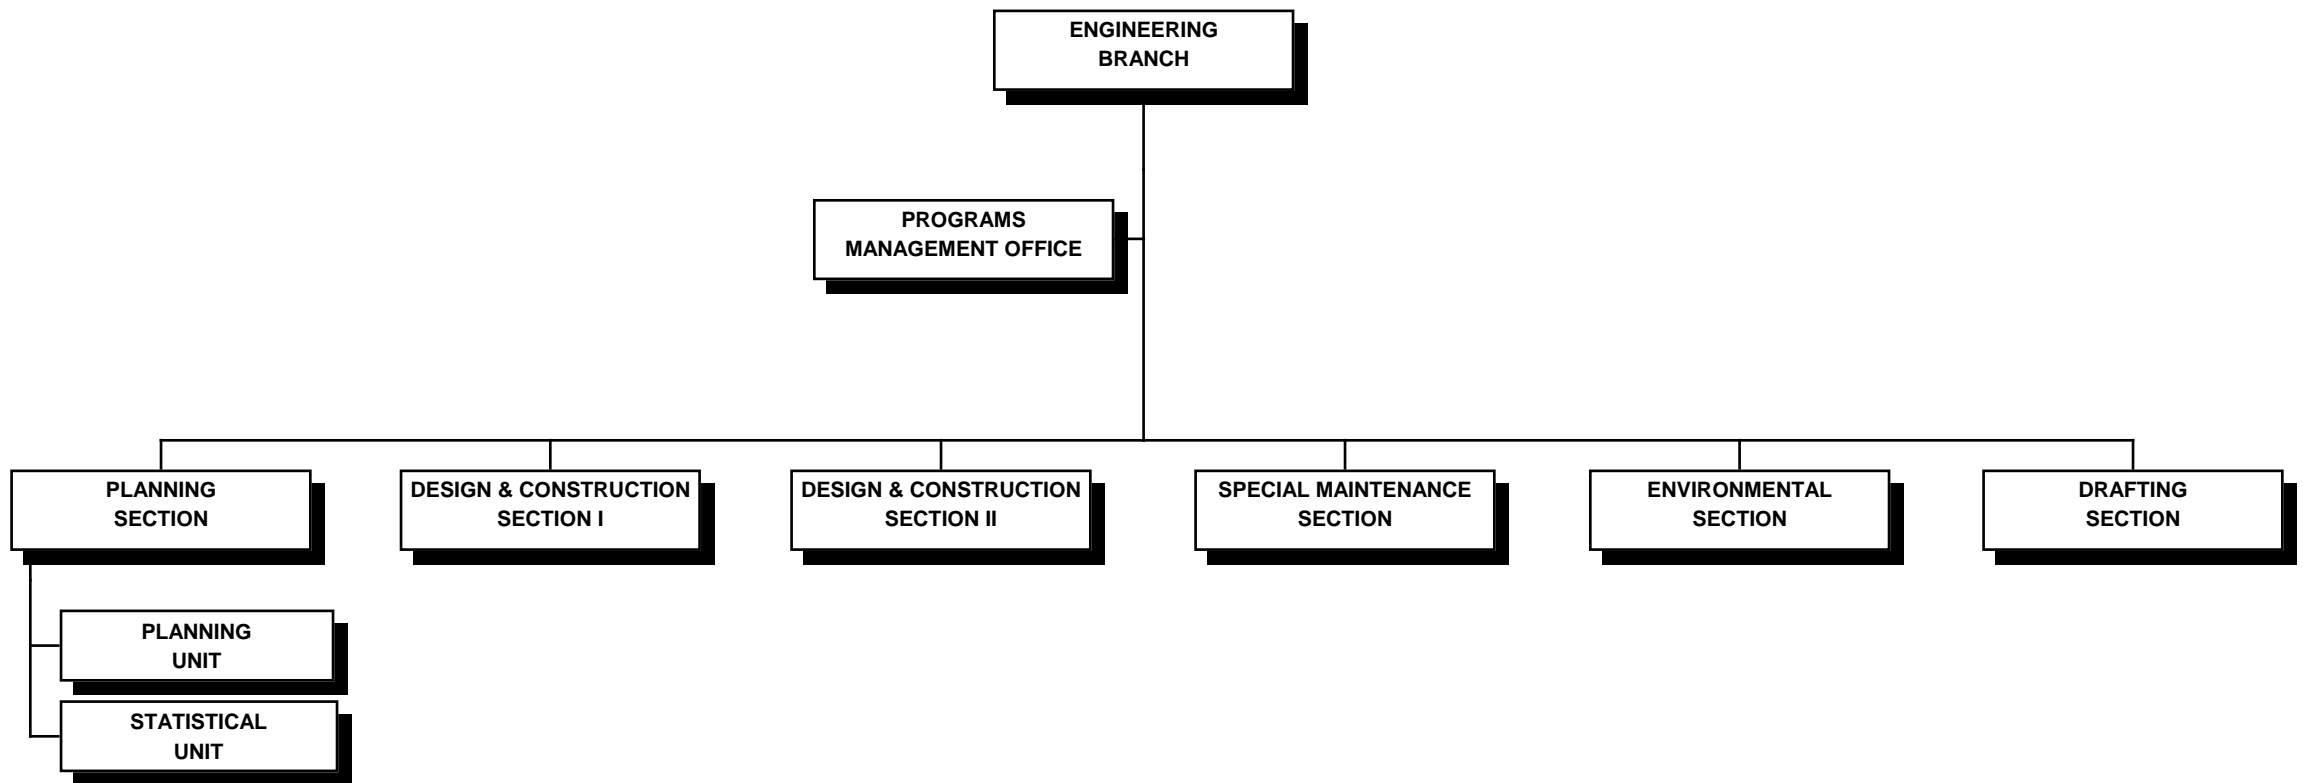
ENGINEERING BRANCH

PROGRAMS MANAGEMENT OFFICE

PLANNING SECTION

DESIGN & CONSTRUCTION SECTION I

DESIGN & CONSTRUCTION SECTION II

SPECIAL MAINTENANCE SECTION

ENVIRONMENTAL SECTION

DRAFTING SECTION

PLANNING UNIT

STATISTICAL UNIT